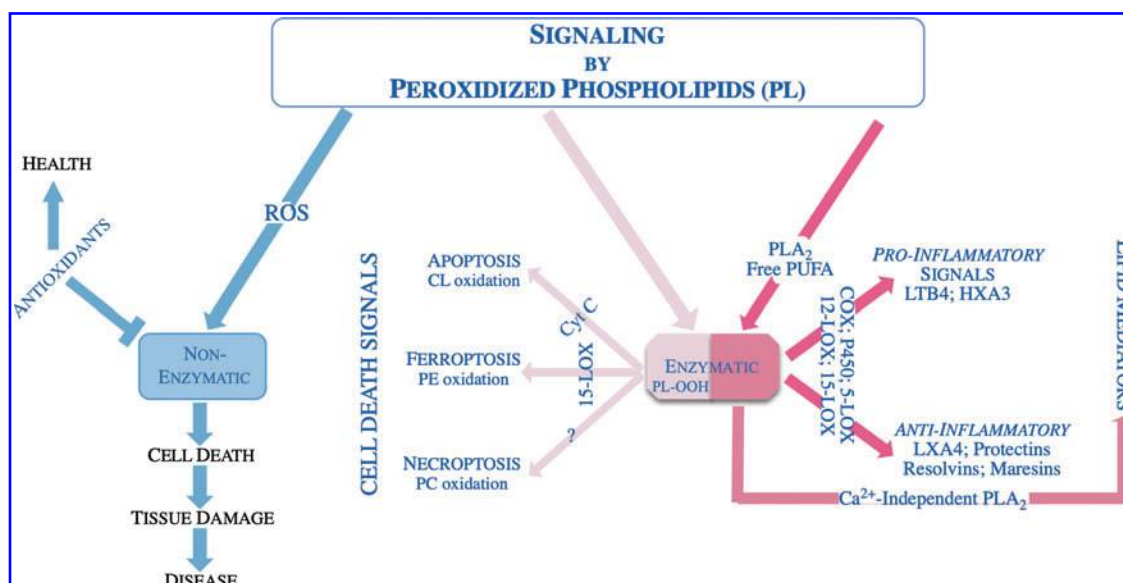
SIGNALING
BY
PEROXIDIZED PHOSPHOLIPIDS (PL)

HEALTH

ANTIOXIDANTS

ROS

NON-ENZYMATIC

CELL DEATH

TISSUE DAMAGE

DISEASE

CELL DEATH SIGNALS

APOPTOSIS
CL oxidation

FERROPTOSIS
PE oxidation

NECROPTOSIS
PC oxidation

Cyt C

15-LOX

?

ENZYMATIC
PL-OOH

$PLA_2$
Free PUFA

COX; P450; 5-LOX
12-LOX; 15-LOX

PRO-INFLAMMATORY
SIGNALS
LTB4; HXA3

ANTI-INFLAMMATORY
LXA4; Protectins
Resolvins; Maresins

$Ca^{2+}$-Independent $PLA_2$

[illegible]